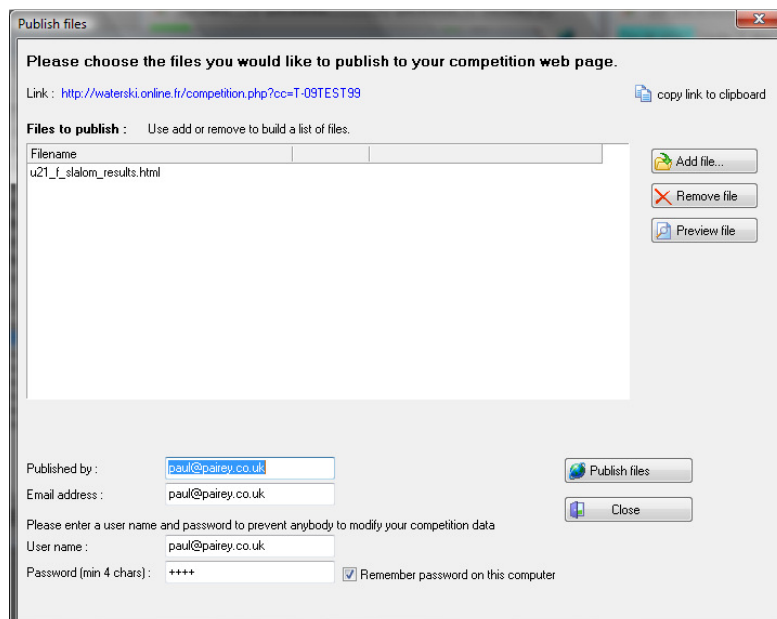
Publish files

Please choose the files you would like to publish to your competition web page.

Link : http://waterski.online.fr/competition.php?cc=T-09TEST99

copy link to clipboard

Files to publish : Use add or remove to build a list of files.

Filename

u21_f_slalom_results.html

Add file...

Remove file

Preview file

Published by : paul@pairey.co.uk

Email address : paul@pairey.co.uk

Please enter a user name and password to prevent anybody to modify your competition data

User name : paul@pairey.co.uk

Password (min 4 chars) : ++++

Remember password on this computer

Publish files

Close